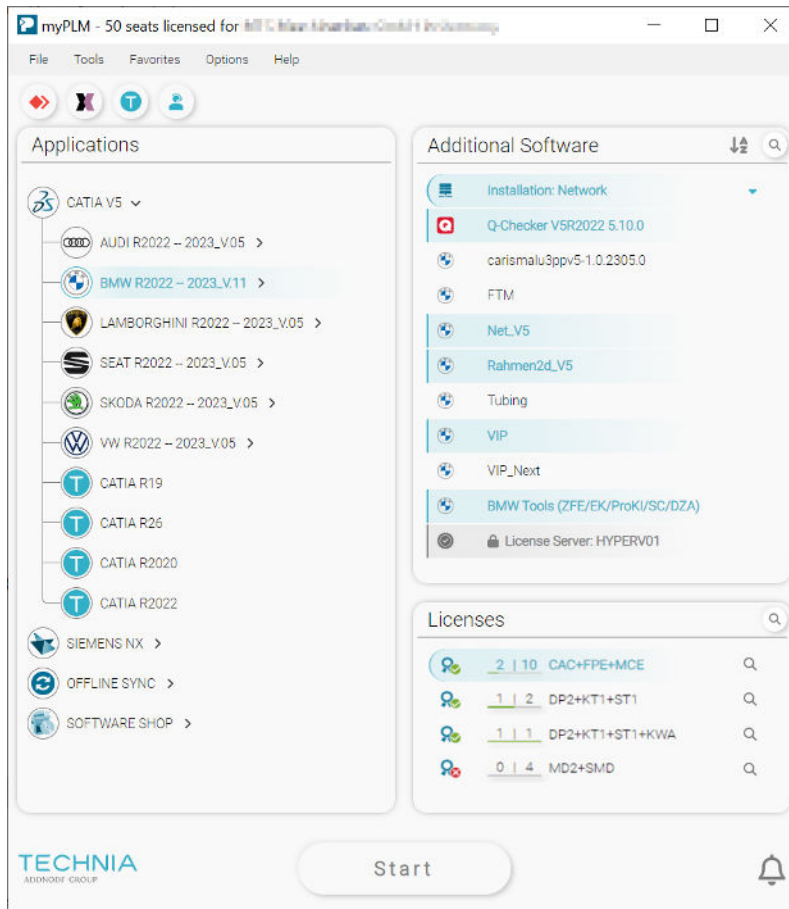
myPLM - 50 seats licensed for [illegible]

File Tools Favorites Options Help

Applications

CATIA V5

AUDI R2022 – 2023_V.05 >

BMW R2022 – 2023_V.11 >

LAMBORGHINI R2022 – 2023_V.05 >

SEAT R2022 – 2023_V.05 >

SKODA R2022 – 2023_V.05 >

VW R2022 – 2023_V.05 >

CATIA R19

CATIA R26

CATIA R2020

CATIA R2022

SIEMENS NX >

OFFLINE SYNC >

SOFTWARE SHOP >

Additional Software

Installation: Network

Q-Checker V5R2022 5.10.0

carismalu3ppv5-1.0.2305.0

FTM

Net_V5

Rahmen2d_V5

Tubing

VIP

VIP_Next

BMW Tools (ZFE/EK/ProKI/SC/DZA)

License Server: HYPERV01

Licenses

2 | 10 CAC+FPE+MCE

1 | 2 DP2+KT1+ST1

1 | 1 DP2+KT1+ST1+KWA

0 | 4 MD2+SMD

TECHNIA
ADDNODE GROUP

Start